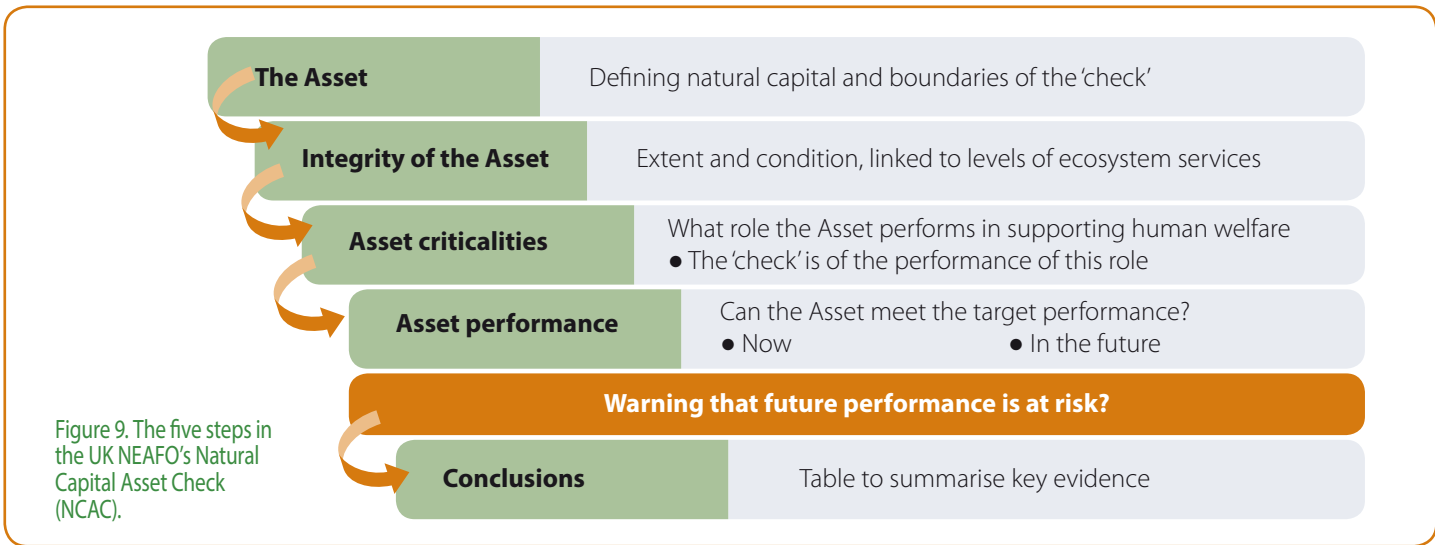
The Asset | Defining natural capital and boundaries of the 'check'

Integrity of the Asset | Extent and condition, linked to levels of ecosystem services

Asset criticalities | What role the Asset performs in supporting human welfare
● The 'check' is of the performance of this role

Asset performance | Can the Asset meet the target performance?
● Now ● In the future

Warning that future performance is at risk?

Conclusions | Table to summarise key evidence

Figure 9. The five steps in the UK NEAFO's Natural Capital Asset Check (NCAC).